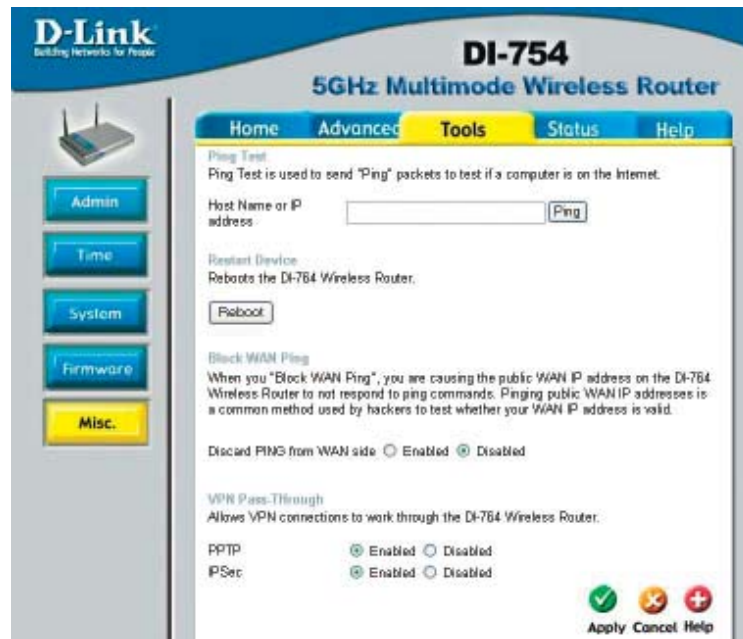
D-Link
Building Networks for People

DI-754
5GHz Multimode Wireless Router

Home Advanced Tools Status Help

Admin
Time
System
Firmware
Misc.

Ping Test
Ping Test is used to send "Ping" packets to test if a computer is on the Internet.

Host Name or IP address [Ping]

Restart Device
Reboots the DI-764 Wireless Router.

Reboot

Block WAN Ping
When you "Block WAN Ping", you are causing the public WAN IP address on the DI-764 Wireless Router to not respond to ping commands. Pinging public WAN IP addresses is a common method used by hackers to test whether your WAN IP address is valid.

Discard PING from WAN side ○ Enabled ◉ Disabled

VPN Pass-Through
Allows VPN connections to work through the DI-764 Wireless Router.

PPTP ◉ Enabled ○ Disabled
IPSec ◉ Enabled ○ Disabled

Apply Cancel Help